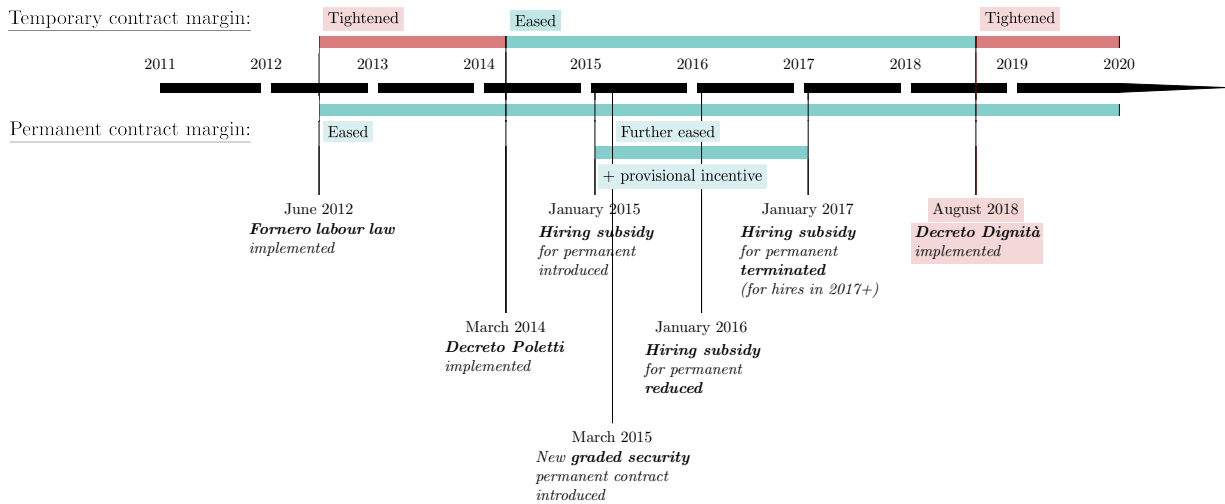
Temporary contract margin:

Tightened

Eased

Tightened

2011 2012 2013 2014 2015 2016 2017 2018 2019 2020

Permanent contract margin:

Eased

Further eased

+ provisional incentive

June 2012
*Fornero labour law*
*implemented*

January 2015
*Hiring subsidy*
*for permanent*
*introduced*

January 2017
*Hiring subsidy*
*for permanent*
*terminated*
*(for hires in 2017+)*

August 2018
*Decreto Dignità*
*implemented*

March 2014
*Decreto Poletti*
*implemented*

January 2016
*Hiring subsidy*
*for permanent*
*reduced*

March 2015
*New graded security*
*permanent contract*
*introduced*